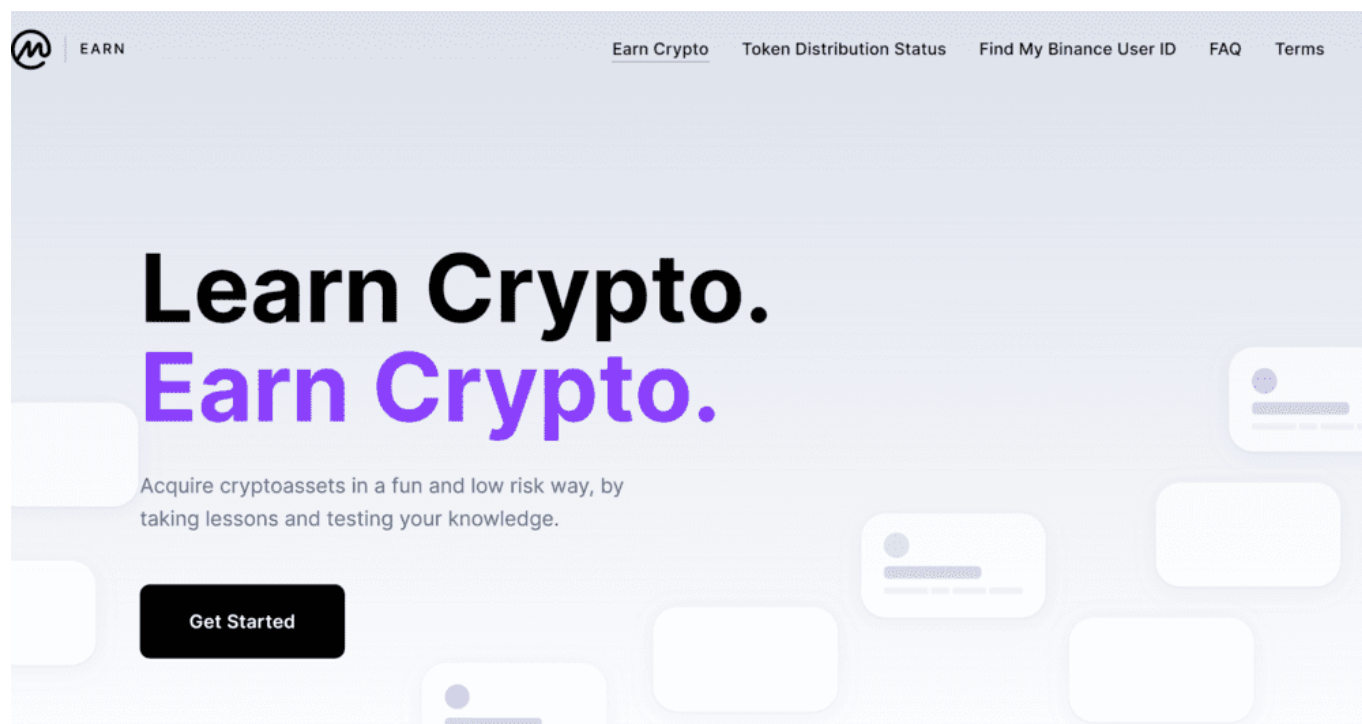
EARN

Earn Crypto Token Distribution Status Find My Binance User ID FAQ Terms

Learn Crypto.
Earn Crypto.

Acquire cryptoassets in a fun and low risk way, by taking lessons and testing your knowledge.

Get Started